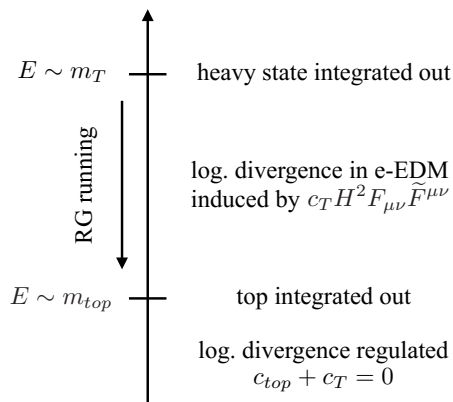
$E \sim m_T$

heavy state integrated out

RG running

log. divergence in e-EDM induced by $c_T H^2 F_{\mu\nu} \widetilde{F}^{\mu\nu}$

$E \sim m_{top}$

top integrated out

log. divergence regulated $c_{top} + c_T = 0$